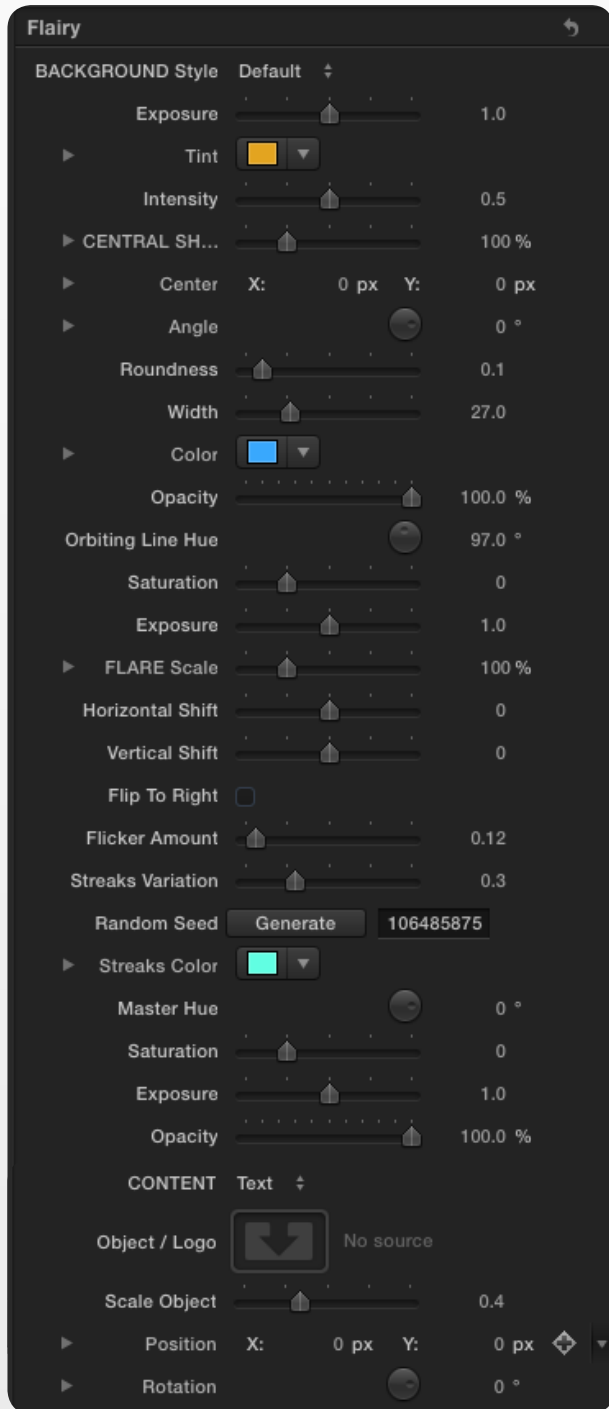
Flairy

BACKGROUND Style Default

Exposure 1.0

Tint

Intensity 0.5

CENTRAL SH... 100 %

Center X: 0 px Y: 0 px

Angle 0 °

Roundness 0.1

Width 27.0

Color

Opacity 100.0 %

Orbiting Line Hue 97.0 °

Saturation 0

Exposure 1.0

FLARE Scale 100 %

Horizontal Shift 0

Vertical Shift 0

Flip To Right

Flicker Amount 0.12

Streaks Variation 0.3

Random Seed Generate 106485875

Streaks Color

Master Hue 0 °

Saturation 0

Exposure 1.0

Opacity 100.0 %

CONTENT Text

Object / Logo No source

Scale Object 0.4

Position X: 0 px Y: 0 px

Rotation 0 °